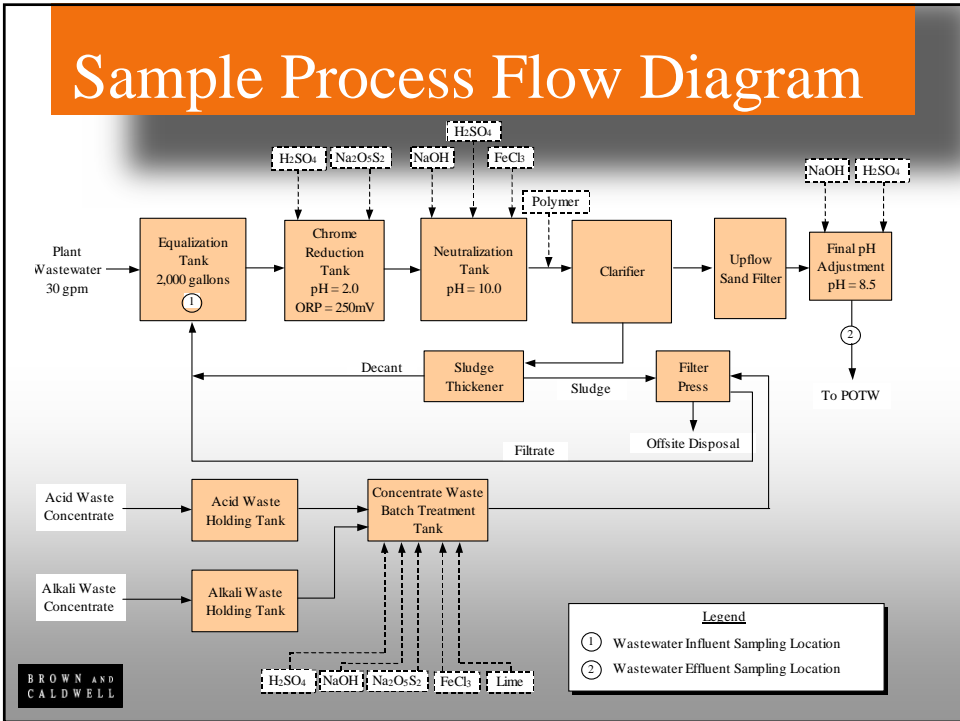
Sample Process Flow Diagram

$H_2SO_4$

$H_2SO_4$ $Na_2O_5S_2$ NaOH $FeCl_3$

Polymer

NaOH $H_2SO_4$

Plant Wastewater 30 gpm

Equalization Tank 2,000 gallons 1

Chrome Reduction Tank pH = 2.0 ORP = 250mV

Neutralization Tank pH = 10.0

Clarifier

Upflow Sand Filter

Final pH Adjustment pH = 8.5

2

To POTW

Decant

Sludge Thickener

Sludge

Filter Press

Offsite Disposal

Filtrate

Acid Waste Concentrate

Acid Waste Holding Tank

Concentrate Waste Batch Treatment Tank

Alkali Waste Concentrate

Alkali Waste Holding Tank

Legend

1 Wastewater Influent Sampling Location

2 Wastewater Effluent Sampling Location

$H_2SO_4$ NaOH $Na_2O_5S_2$ $FeCl_3$ Lime

BROWN AND CALDWELL